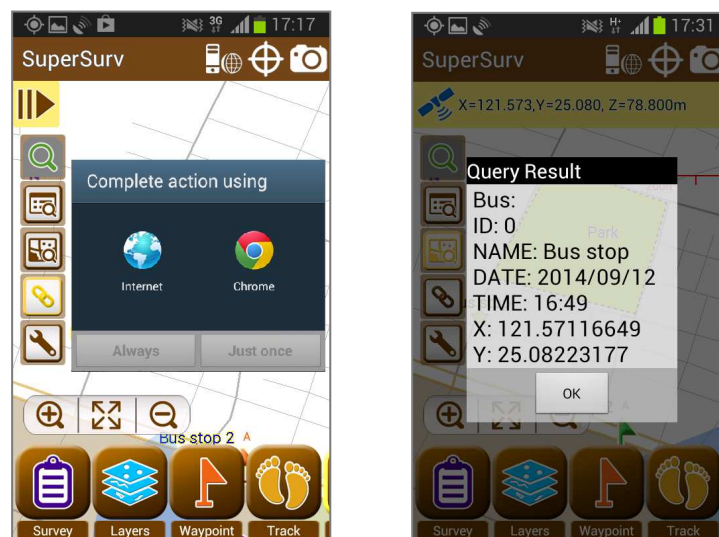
3G 17:17

SuperSurv

Complete action using

Internet

Chrome

Always

Just once

Bus stop 2 A

Survey

Layers

Waypoint

Track

H+ 17:31

SuperSurv

X=121.573,Y=25.080, Z=78.800m

Query Result

Bus:

ID: 0

NAME: Bus stop

DATE: 2014/09/12

TIME: 16:49

X: 121.57116649

Y: 25.08223177

OK

Park

Survey

Layers

Waypoint

Track